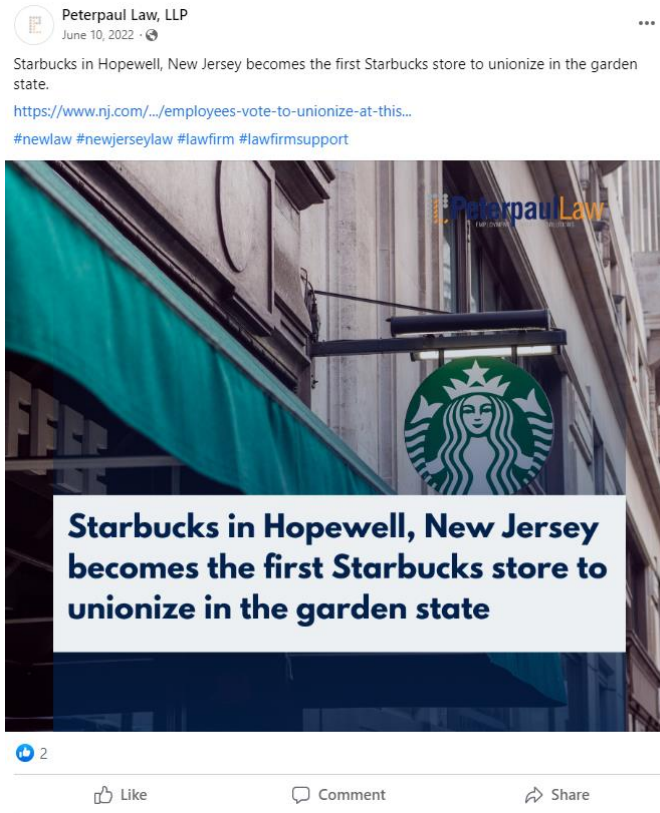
Peterpaul Law, LLP
June 10, 2022 ·

Starbucks in Hopewell, New Jersey becomes the first Starbucks store to unionize in the garden state.

https://www.nj.com/.../employees-vote-to-unionize-at-this...

#newlaw #newjerseylaw #lawfirm #lawfirmsupport

Peterpaul Law
EMPLOYMENT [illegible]

Starbucks in Hopewell, New Jersey becomes the first Starbucks store to unionize in the garden state

2

Like

Comment

Share